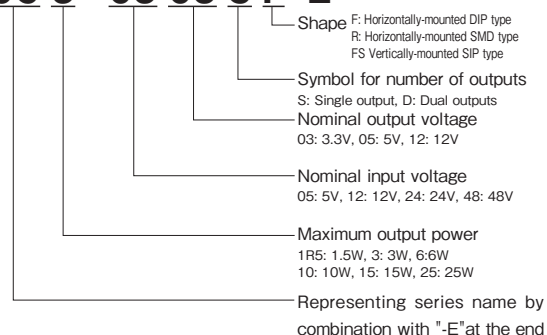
Shape F: Horizontally-mounted DIP type
R: Horizontally-mounted SMD type
FS Vertically-mounted SIP type

Symbol for number of outputs
S: Single output, D: Dual outputs

Nominal output voltage
03: 3.3V, 05: 5V, 12: 12V

Nominal input voltage
05: 5V, 12: 12V, 24: 24V, 48: 48V

Maximum output power
1R5: 1.5W, 3: 3W, 6:6W
10: 10W, 15: 15W, 25: 25W

Representing series name by combination with "-E"at the end